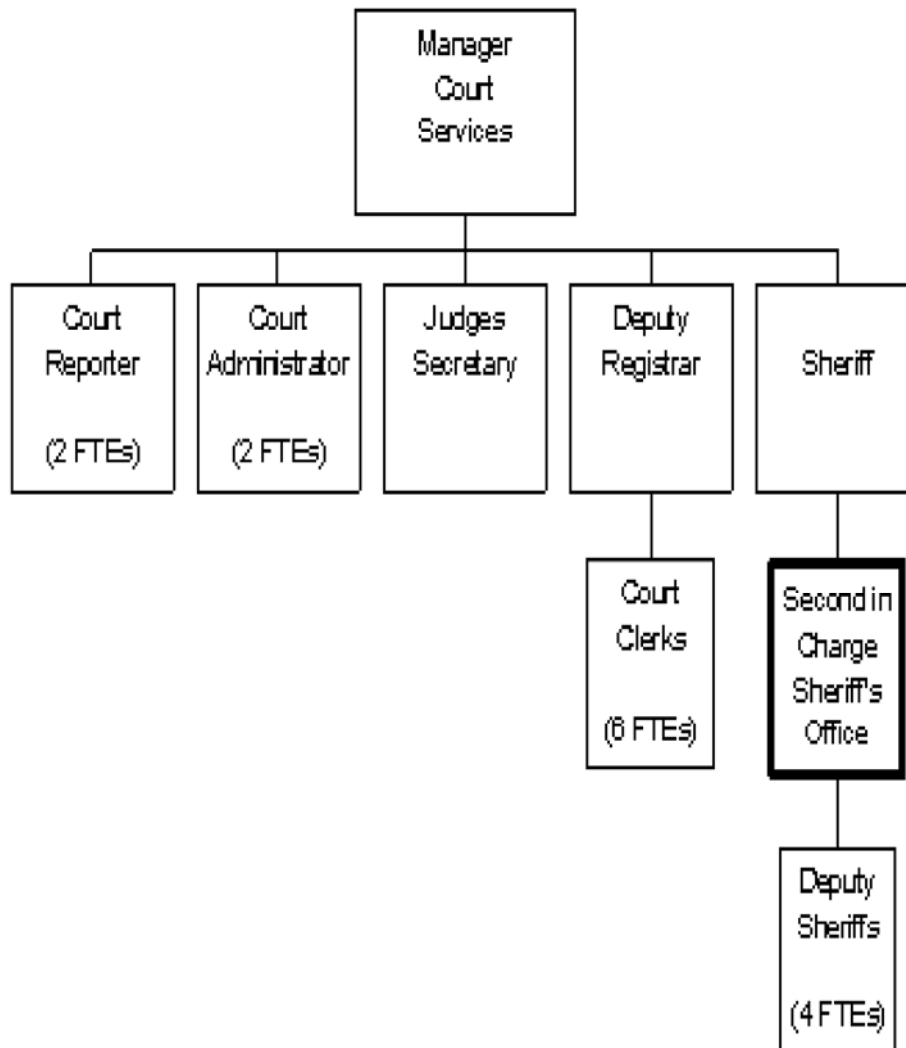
Manager Court Services

Court Reporter

(2 FTEs)

Court Administrator

(2 FTEs)

Judges Secretary

Deputy Registrar

Sheriff

Court Clerks

(6 FTEs)

Second in Charge Sheriff's Office

Deputy Sheriffs

(4 FTEs)